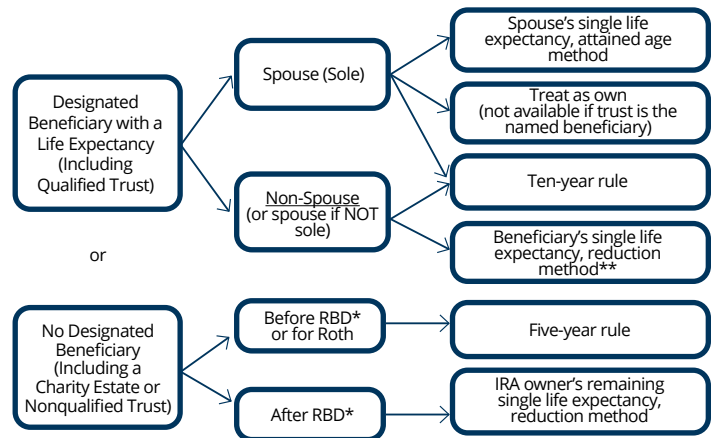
Designated Beneficiary with a Life Expectancy (Including Qualified Trust)

Spouse (Sole)

Spouse's single life expectancy, attained age method

Treat as own (not available if trust is the named beneficiary)

Non-Spouse (or spouse if NOT sole)

Ten-year rule

Beneficiary's single life expectancy, reduction method**

or

No Designated Beneficiary (Including a Charity Estate or Nonqualified Trust)

Before RBD* or for Roth

Five-year rule

After RBD*

IRA owner's remaining single life expectancy, reduction method